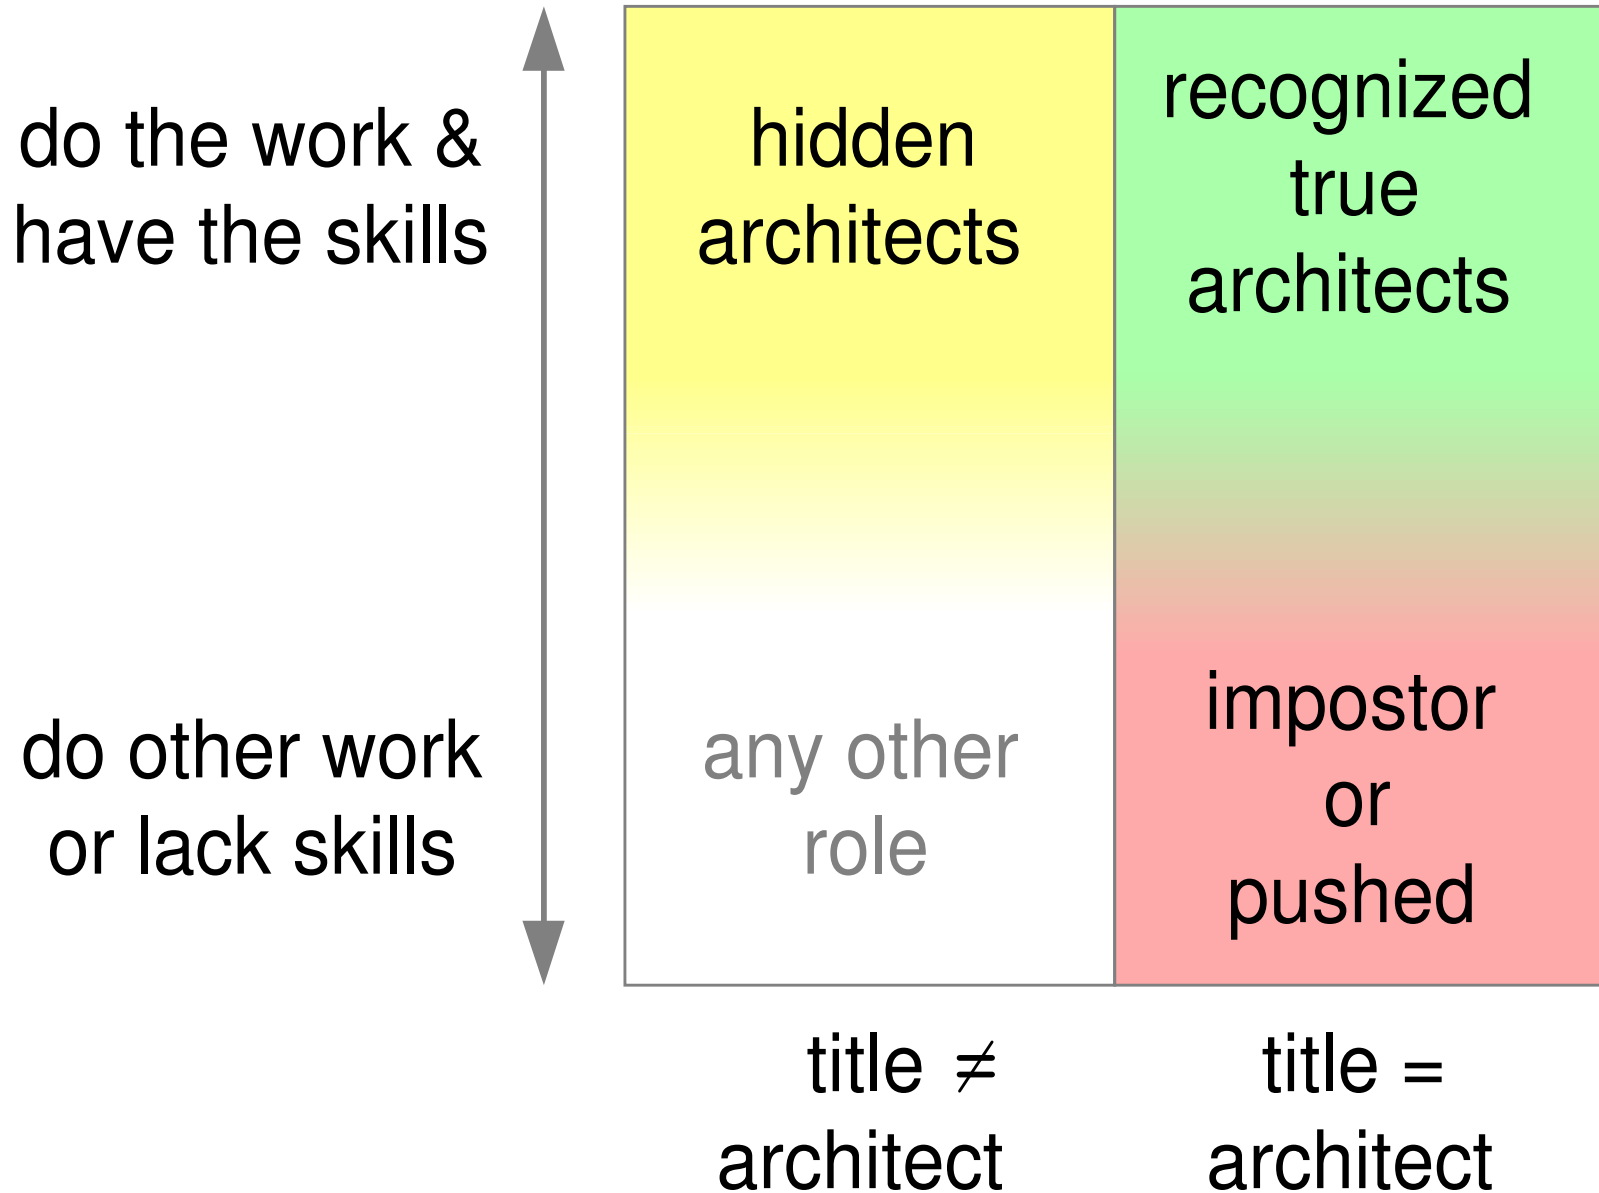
do the work & have the skills

do other work or lack skills

| hidden architects | recognized true architects |
|---|---|
| any other role | impostor or pushed |
| title $\neq$ architect | title = architect |